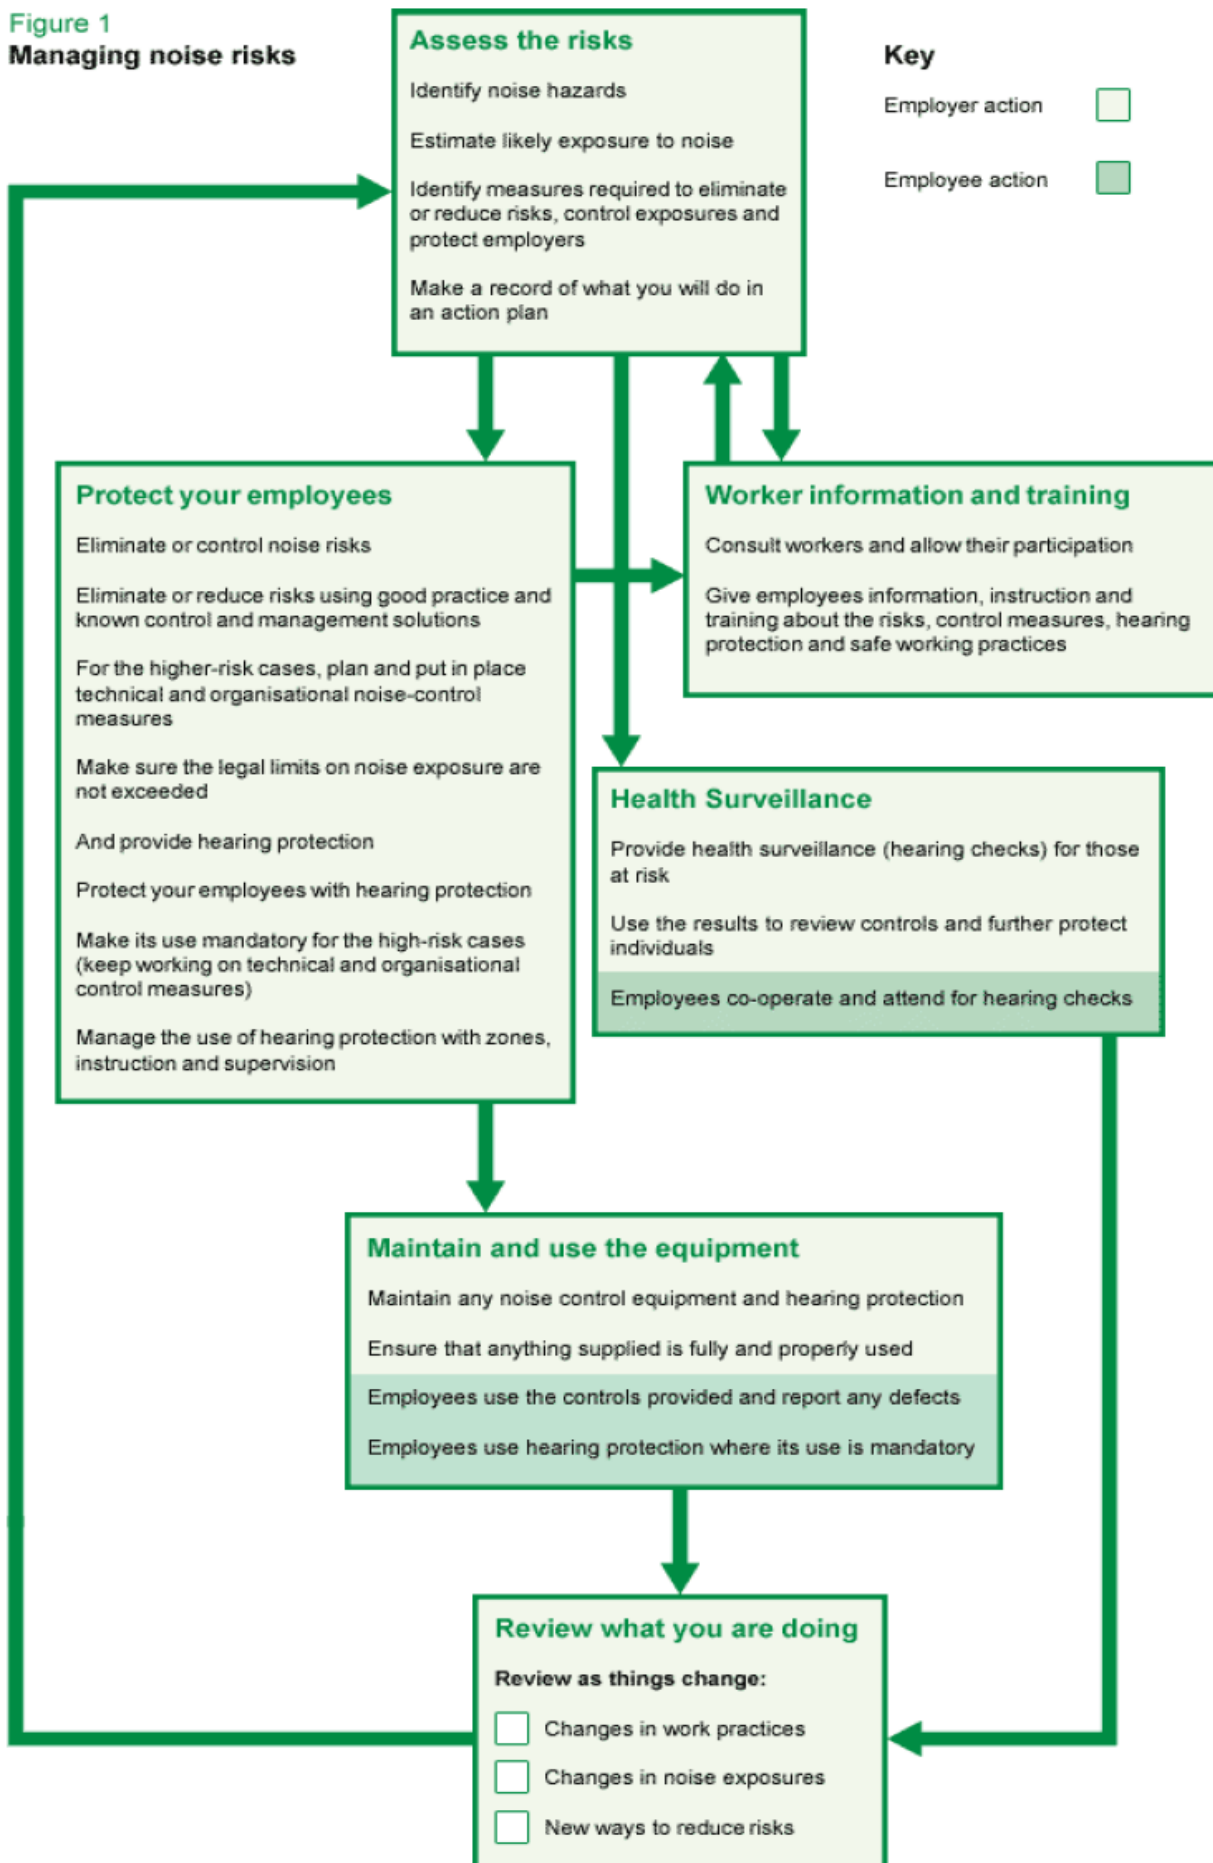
Figure 1
Managing noise risks

Assess the risks

Identify noise hazards

Estimate likely exposure to noise

Identify measures required to eliminate or reduce risks, control exposures and protect employers

Make a record of what you will do in an action plan

Key

Employer action

Employee action

Protect your employees

Eliminate or control noise risks

Eliminate or reduce risks using good practice and known control and management solutions

For the higher-risk cases, plan and put in place technical and organisational noise-control measures

Make sure the legal limits on noise exposure are not exceeded

And provide hearing protection

Protect your employees with hearing protection

Make its use mandatory for the high-risk cases (keep working on technical and organisational control measures)

Manage the use of hearing protection with zones, instruction and supervision

Worker information and training

Consult workers and allow their participation

Give employees information, instruction and training about the risks, control measures, hearing protection and safe working practices

Health Surveillance

Provide health surveillance (hearing checks) for those at risk

Use the results to review controls and further protect individuals

Employees co-operate and attend for hearing checks

Maintain and use the equipment

Maintain any noise control equipment and hearing protection

Ensure that anything supplied is fully and properly used

Employees use the controls provided and report any defects

Employees use hearing protection where its use is mandatory

Review what you are doing

Review as things change:

Changes in work practices

Changes in noise exposures

New ways to reduce risks